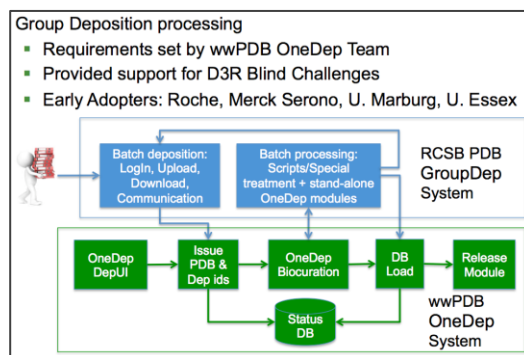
Group Deposition processing

- Requirements set by wwPDB OneDep Team
- Provided support for D3R Blind Challenges
- Early Adopters: Roche, Merck Serono, U. Marburg, U. Essex

Batch deposition: LogIn, Upload, Download, Communication

Batch processing: Scripts/Special treatment + stand-alone OneDep modules

RCSB PDB GroupDep System

OneDep DepUI

Issue PDB & Dep ids

OneDep Biocuration

DB Load

Release Module

Status DB

wwPDB OneDep System